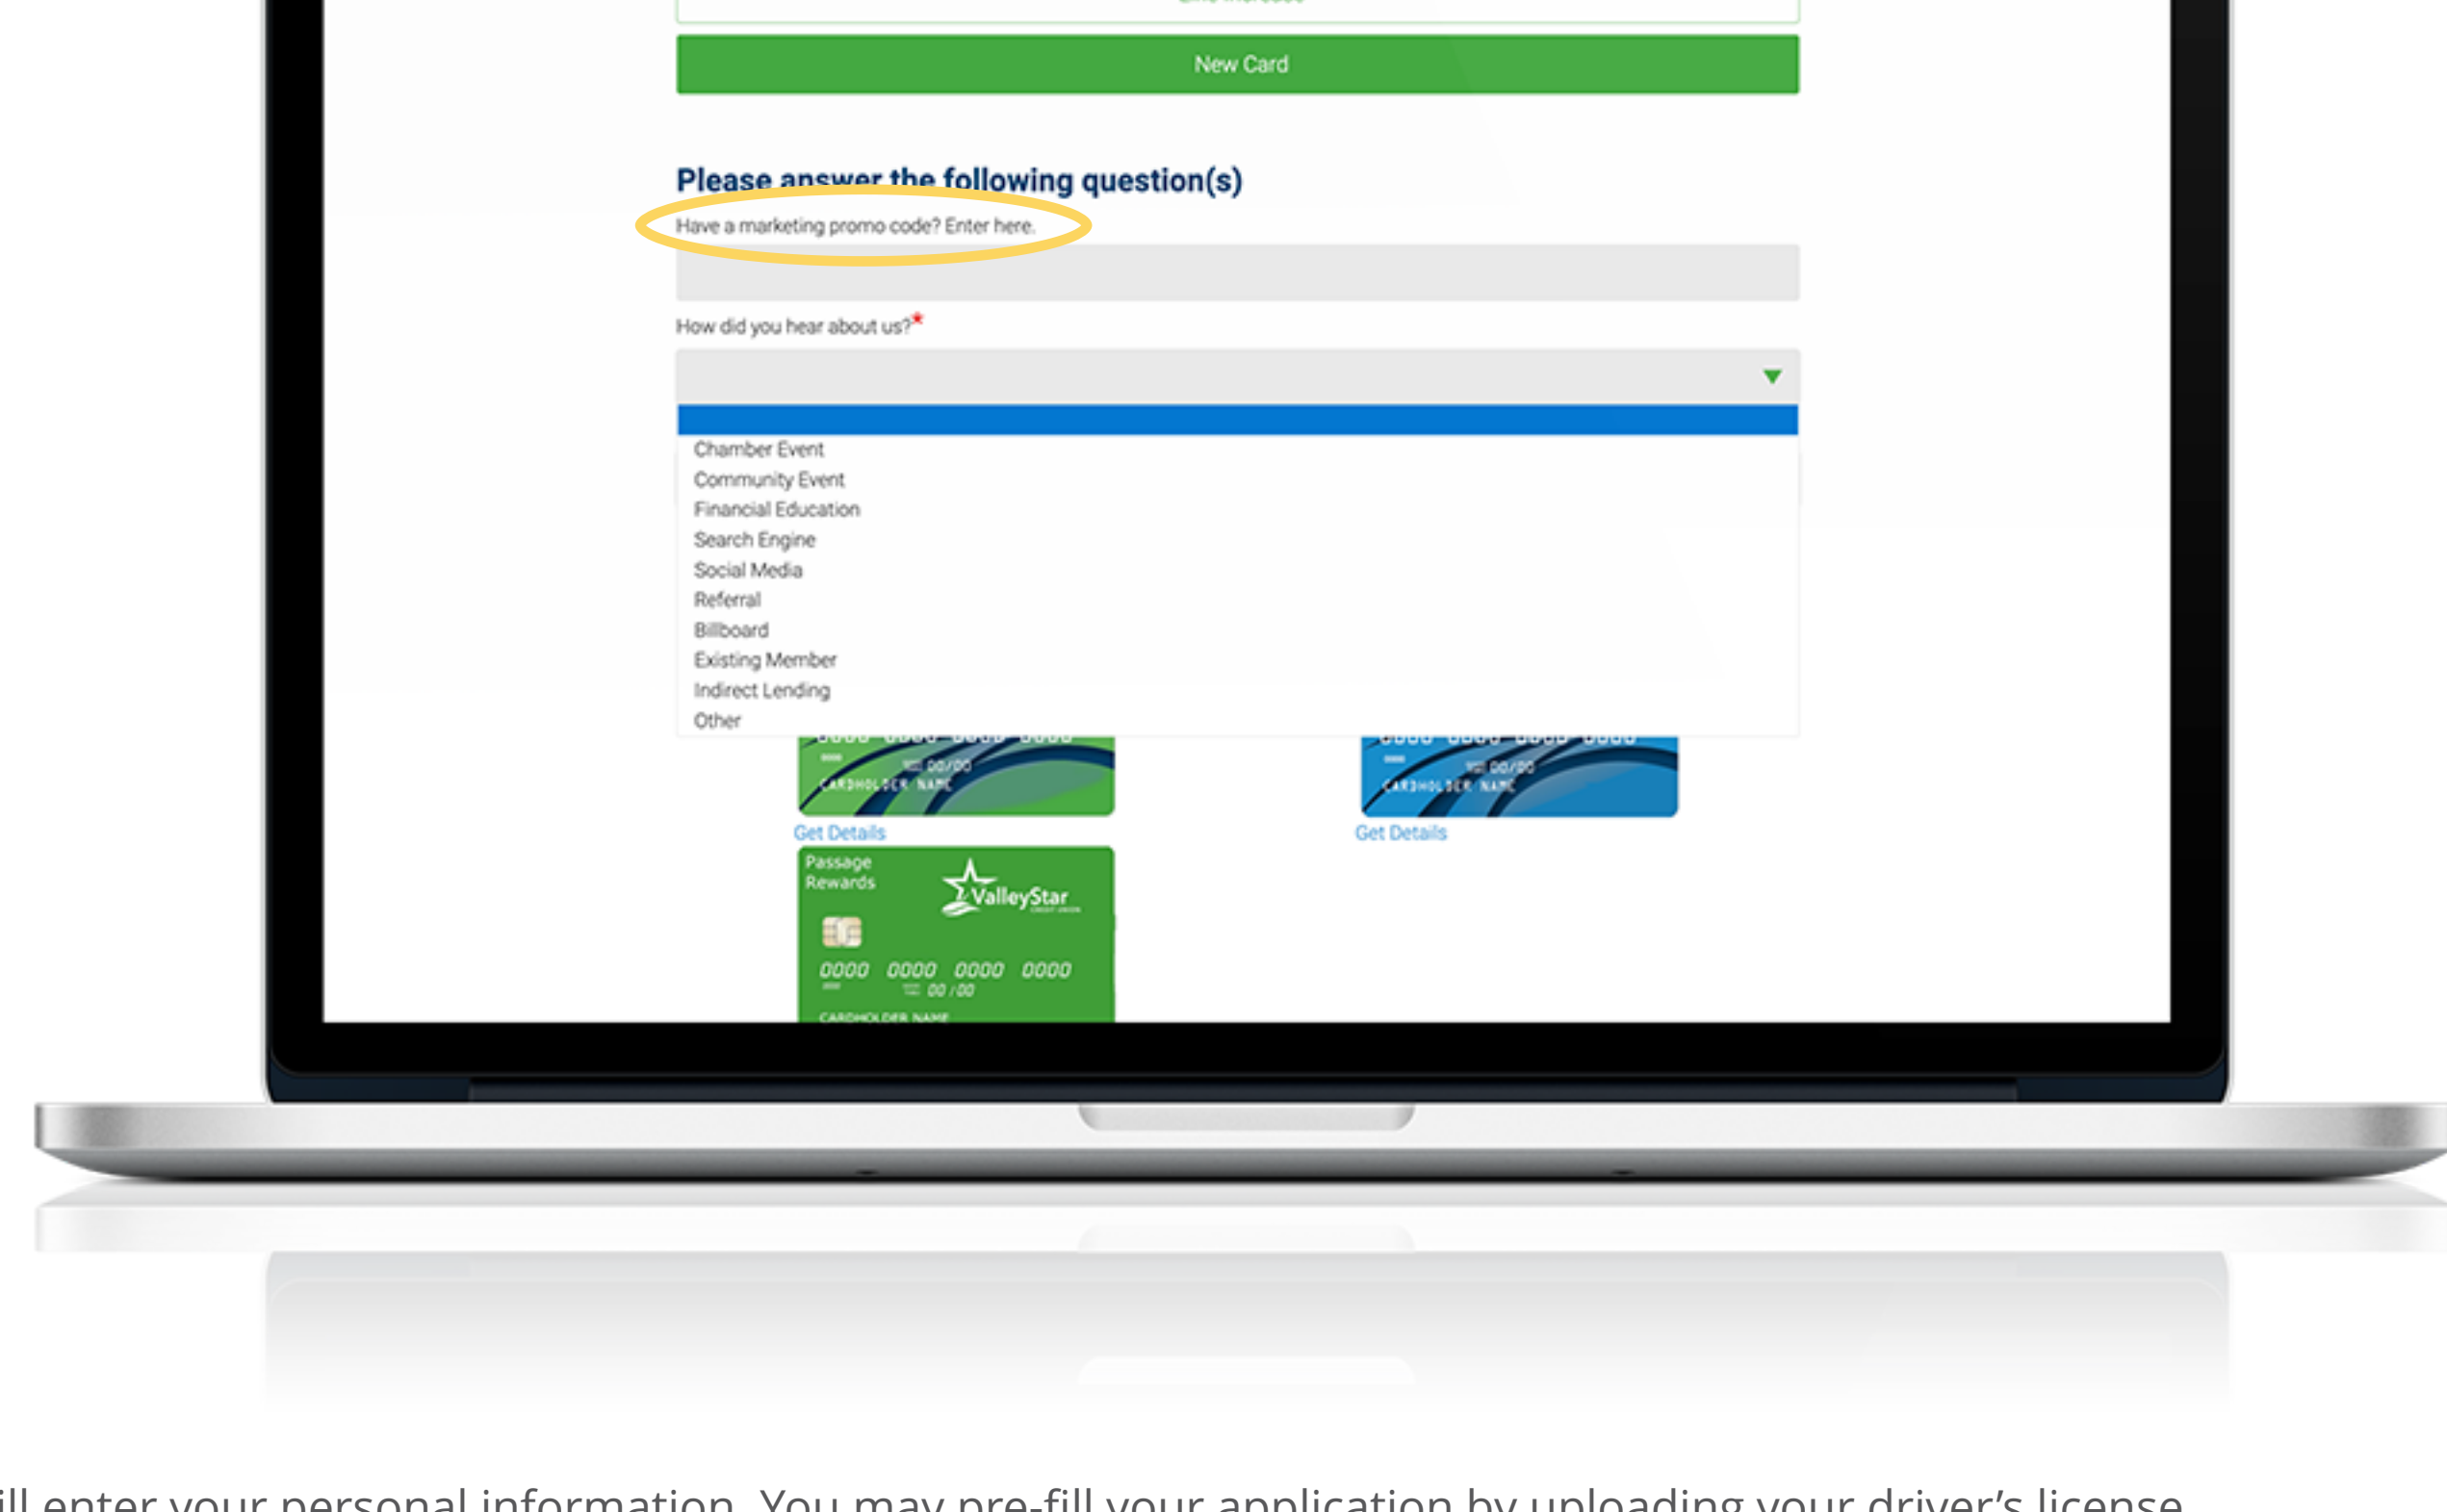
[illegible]

New Card

Please answer the following question(s)

Have a marketing promo code? Enter here.

How did you hear about us?*

Chamber Event
Community Event
Financial Education
Search Engine
Social Media
Referral
Billboard
Existing Member
Indirect Lending
Other

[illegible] 00/00
CARDHOLDER NAME

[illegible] 00/00
CARDHOLDER NAME

Get Details

Get Details

Passage Rewards

ValleyStar

0000 0000 0000 0000
00 / 00
CARDHOLDER NAME

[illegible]ill enter your personal information. You may pre-fill your application by uploading your driver's license